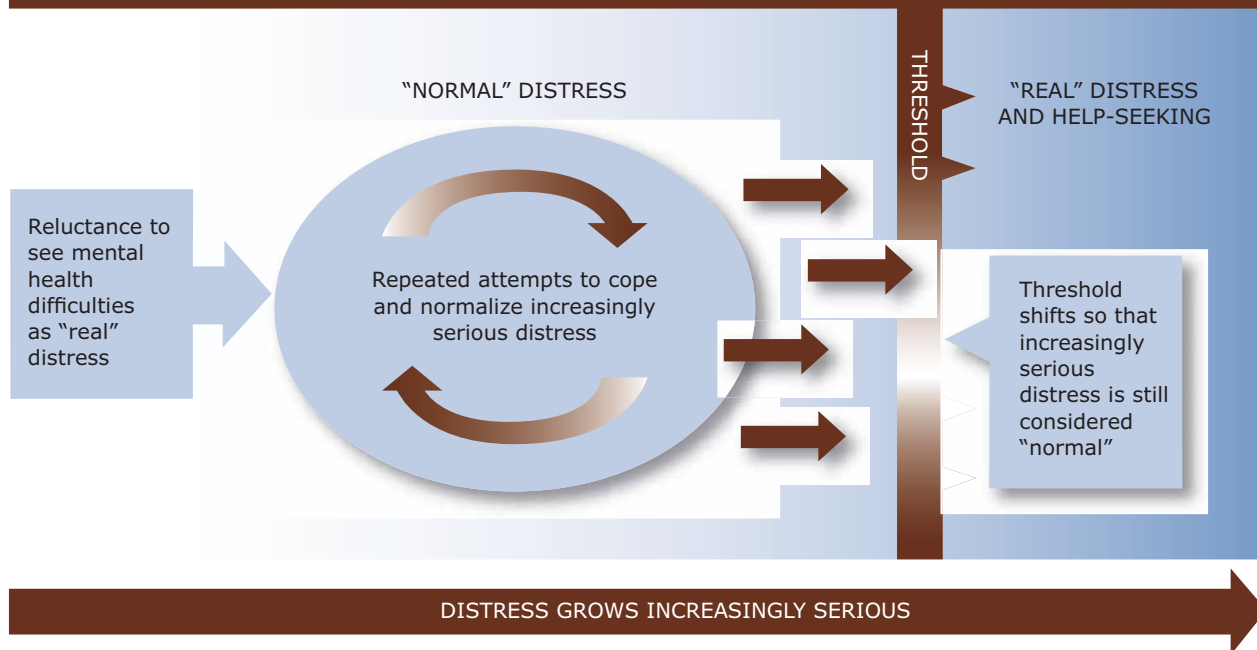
"NORMAL" DISTRESS

THRESHOLD

"REAL" DISTRESS AND HELP-SEEKING

Reluctance to see mental health difficulties as "real" distress

Repeated attempts to cope and normalize increasingly serious distress

Threshold shifts so that increasingly serious distress is still considered "normal"

DISTRESS GROWS INCREASINGLY SERIOUS